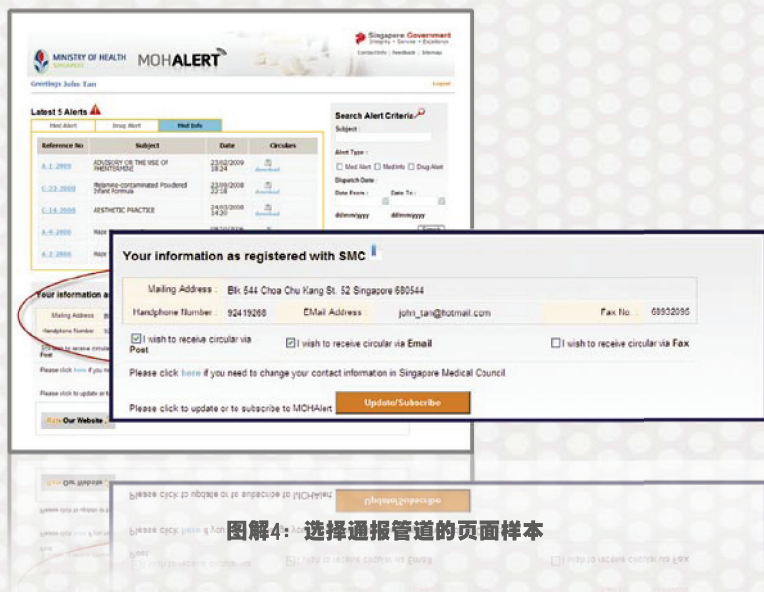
MINISTRY OF HEALTH SINGAPORE MOHALERT

Singapore Government Integrity • Service • Excellence

Contact Info | Feedback | Sitemap

Greetings John Tan

Logout

Latest 5 Alerts

Med Alert | Drug Alert | Med Info

| Reference No | Subject | Date | Circulars |
|---|---|---|---|
| A-1-2009 | ADVISORY ON THE USE OF PHENTERMINE | 23/02/2009 18:24 | download |
| C-23-2008 | Melamine-contaminated Powdered Infant Formula | 23/09/2008 22:18 | download |
| C-14-2008 | AESTHETIC PRACTICE | 24/03/2008 14:20 | download |
| A-4-2008 | Naze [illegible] | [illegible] | |
| A-3-2008 | Naze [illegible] | | |

Search Alert Criteria

Subject :

Alert Type :

Med Alert MedInfo Drug Alert

Dispatch Date :

Date From : Date To :

dd/mm/yyyy dd/mm/yyyy

Your information as registered with SMC

| Mailing Address : | Blk 544 Choa Chu Kang St. 52 Singapore 680544 | | | | |
|---|---|---|---|---|---|
| Handphone Number : | 92419268 | EMail Address : | john_tan@hotmail.com | Fax No. : | 68932095 |

I wish to receive circular via Post

I wish to receive circular via Email

I wish to receive circular via Fax

Please click here if you need to change your contact information in Singapore Medical Council.

Please click to update or to subscribe to MOHAlert

Update/Subscribe

Rate Our Website

图解4： 选择通报管道的页面样本